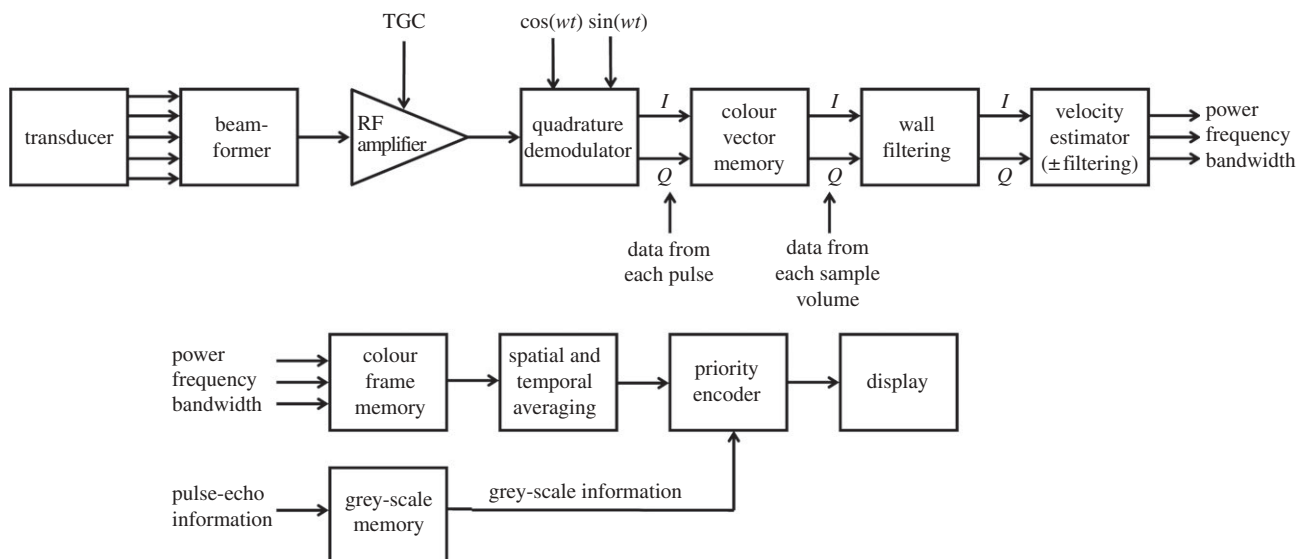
TGC

$\cos(wt)$ $\sin(wt)$

transducer

beam-former

RF amplifier

quadrature demodulator

$I$

$Q$

colour vector memory

$I$

$Q$

wall filtering

$I$

$Q$

velocity estimator ($\pm$ filtering)

power
frequency
bandwidth

data from each pulse

data from each sample volume

power
frequency
bandwidth

colour frame memory

spatial and temporal averaging

priority encoder

display

pulse-echo information

grey-scale memory

grey-scale information